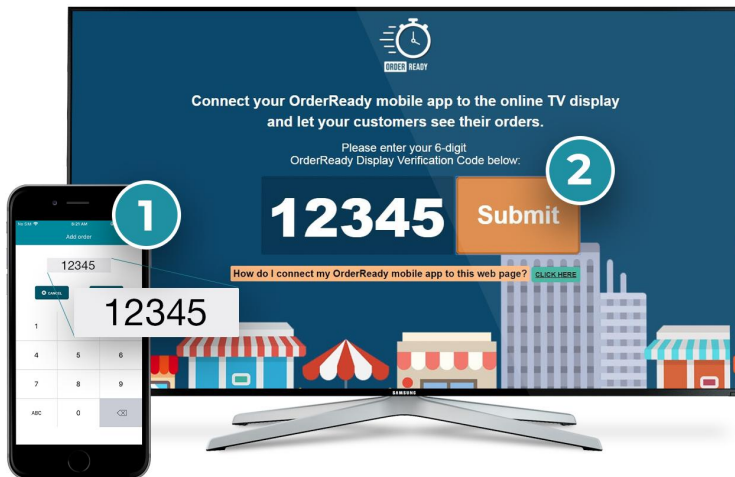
ORDER READY

Connect your OrderReady mobile app to the online TV display and let your customers see their orders.

Please enter your 6-digit OrderReady Display Verification Code below:

2

12345

Submit

How do I connect my OrderReady mobile app to this web page? CLICK HERE

SAMSUNG

1

Add order

12345

CANCEL

12345

1

4 5 6

7 8 9

ABC 0